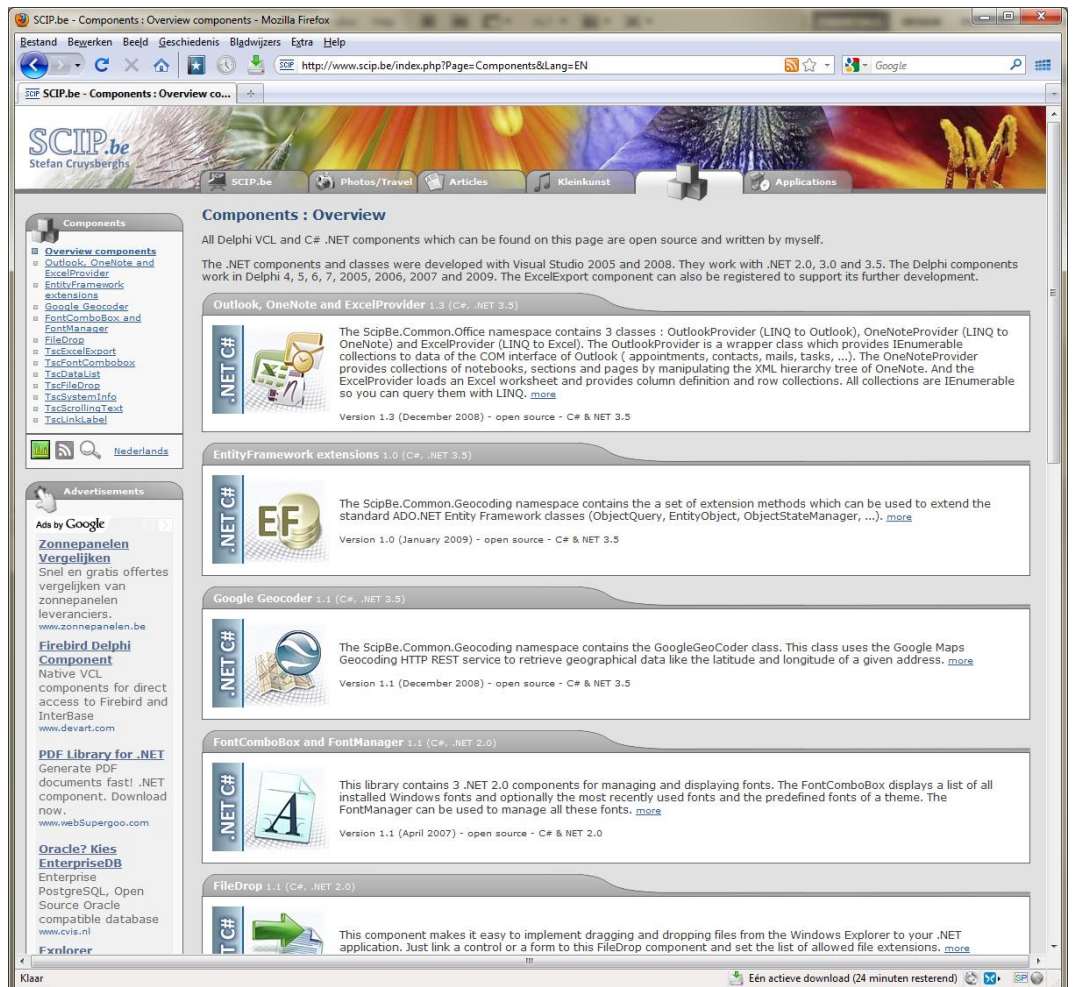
SCIP.be - Components : Overview components - Mozilla Firefox

Bestand Bewerken Beeld Geschiedenis Bladwijzers Extra Help

http://www.scip.be/index.php?Page=Components&Lang=EN

Google

SCIP.be - Components : Overview co...

SCIP.be
Stefan Cruysberghs

SCIP.be | Photos/Travel | Articles | Kleinkunst | Applications

Components

Overview components
Outlook, OneNote and ExcelProvider
EntityFramework extensions
Google Geocoder
FontComboBox and FontManager
FileDrop
TscExcelExport
TscFontCombobox
TscDataList
TscFileDrop
TscSystemInfo
TscScrollingText
TscLinkLabel

Nederlands

Advertisements

Ads by Google

Zonnepanelen Vergelijken
Snel en gratis offertes vergelijken van zonnepanelen leveranciers.
www.zonnepanelen.be

Firebird Delphi Component
Native VCL components for direct access to Firebird and InterBase
www.devart.com

PDF Library for .NET
Generate PDF documents fast! .NET component. Download now.
www.webSupergoo.com

Oracle? Kies EnterpriseDB
Enterprise PostgreSQL, Open Source Oracle compatible database
www.cvis.nl

Explorer

Components : Overview

All Delphi VCL and C# .NET components which can be found on this page are open source and written by myself.

The .NET components and classes were developed with Visual Studio 2005 and 2008. They work with .NET 2.0, 3.0 and 3.5. The Delphi components work in Delphi 4, 5, 6, 7, 2005, 2006, 2007 and 2009. The ExcelExport component can also be registered to support its further development.

Outlook, OneNote and ExcelProvider 1.3 (C#, .NET 3.5)

.NET C#

The ScipBe.Common.Office namespace contains 3 classes : OutlookProvider (LINQ to Outlook), OneNoteProvider (LINQ to OneNote) and ExcelProvider (LINQ to Excel). The OutlookProvider is a wrapper class which provides IEnumerable collections to data of the COM interface of Outlook ( appointments, contacts, mails, tasks, ...). The OneNoteProvider provides collections of notebooks, sections and pages by manipulating the XML hierarchy tree of OneNote. And the ExcelProvider loads an Excel worksheet and provides column definition and row collections. All collections are IEnumerable so you can query them with LINQ. more

Version 1.3 (December 2008) - open source - C# & NET 3.5

EntityFramework extensions 1.0 (C#, .NET 3.5)

.NET C#

EF

The ScipBe.Common.Geocoding namespace contains the a set of extension methods which can be used to extend the standard ADO.NET Entity Framework classes (ObjectQuery, EntityObject, ObjectStateManager, ...). more

Version 1.0 (January 2009) - open source - C# & NET 3.5

Google Geocoder 1.1 (C#, .NET 3.5)

.NET C#

The ScipBe.Common.Geocoding namespace contains the GoogleGeoCoder class. This class uses the Google Maps Geocoding HTTP REST service to retrieve geographical data like the latitude and longitude of a given address. more

Version 1.1 (December 2008) - open source - C# & NET 3.5

FontComboBox and FontManager 1.1 (C#, .NET 2.0)

.NET C#

This library contains 3 .NET 2.0 components for managing and displaying fonts. The FontComboBox displays a list of all installed Windows fonts and optionally the most recently used fonts and the predefined fonts of a theme. The FontManager can be used to manage all these fonts. more

Version 1.1 (April 2007) - open source - C# & NET 2.0

FileDrop 1.1 (C#, .NET 2.0)

This component makes it easy to implement dragging and dropping files from the Windows Explorer to your .NET application. Just link a control or a form to this FileDrop component and set the list of allowed file extensions. more

Klaar

Eén actieve download (24 minuten resterend)